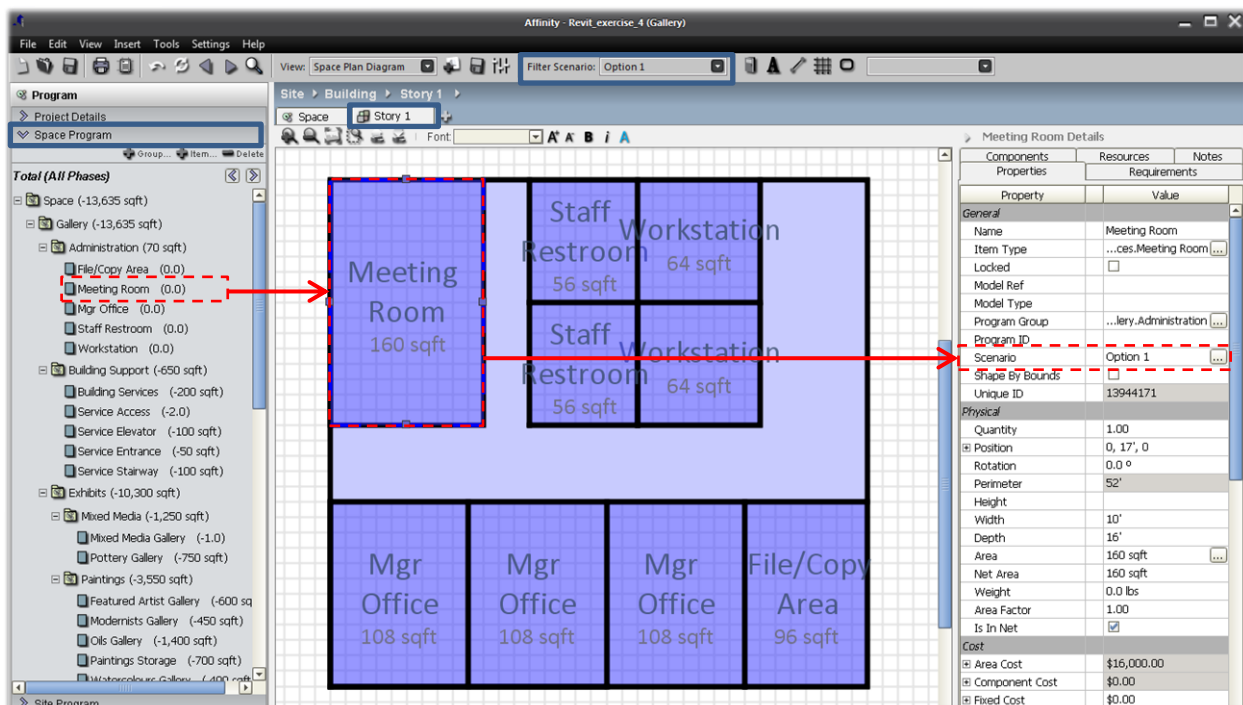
Affinity - Revit_exercise_4 (Gallery)

File Edit View Insert Tools Settings Help

View: Space Plan Diagram

Filter Scenario: Option 1

Program

Project Details

Space Program

Group... Item... Delete

Total (All Phases)

Space (-13,635 sqft)
Gallery (-13,635 sqft)
Administration (70 sqft)
File/Copy Area (0.0)
Meeting Room (0.0)
Mgr Office (0.0)
Staff Restroom (0.0)
Workstation (0.0)
Building Support (-650 sqft)
Building Services (-200 sqft)
Service Access (-2.0)
Service Elevator (-100 sqft)
Service Entrance (-50 sqft)
Service Stairway (-100 sqft)
Exhibits (-10,300 sqft)
Mixed Media (-1,250 sqft)
Mixed Media Gallery (-1.0)
Pottery Gallery (-750 sqft)
Paintings (-3,550 sqft)
Featured Artist Gallery (-600 sq
Modernists Gallery (-450 sqft)
Oils Gallery (-1,400 sqft)
Paintings Storage (-700 sqft)
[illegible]

Site Program

Site Building Story 1

Space Story 1

Font:

Meeting Room 160 sqft

Staff Restroom 56 sqft

Workstation 64 sqft

Staff Restroom 56 sqft

Workstation 64 sqft

Mgr Office 108 sqft

Mgr Office 108 sqft

Mgr Office 108 sqft

File/Copy Area 96 sqft

Meeting Room Details

Components Resources Notes
Properties Requirements

| Property | Value |
|---|---|
| General | |
| Name | Meeting Room |
| Item Type | ...ces.Meeting Room |
| Locked | ☐ |
| Model Ref | |
| Model Type | |
| Program Group | ...lery.Administration |
| Program ID | |
| Scenario | Option 1 |
| Shape By Bounds | ☐ |
| Unique ID | 13944171 |
| Physical | |
| Quantity | 1.00 |
| Position | 0, 17', 0 |
| Rotation | 0.0 º |
| Perimeter | 52' |
| Height | |
| Width | 10' |
| Depth | 16' |
| Area | 160 sqft |
| Net Area | 160 sqft |
| Weight | 0.0 lbs |
| Area Factor | 1.00 |
| Is In Net | ☑ |
| Cost | |
| Area Cost | $16,000.00 |
| Component Cost | $0.00 |
| Fixed Cost | $0.00 |